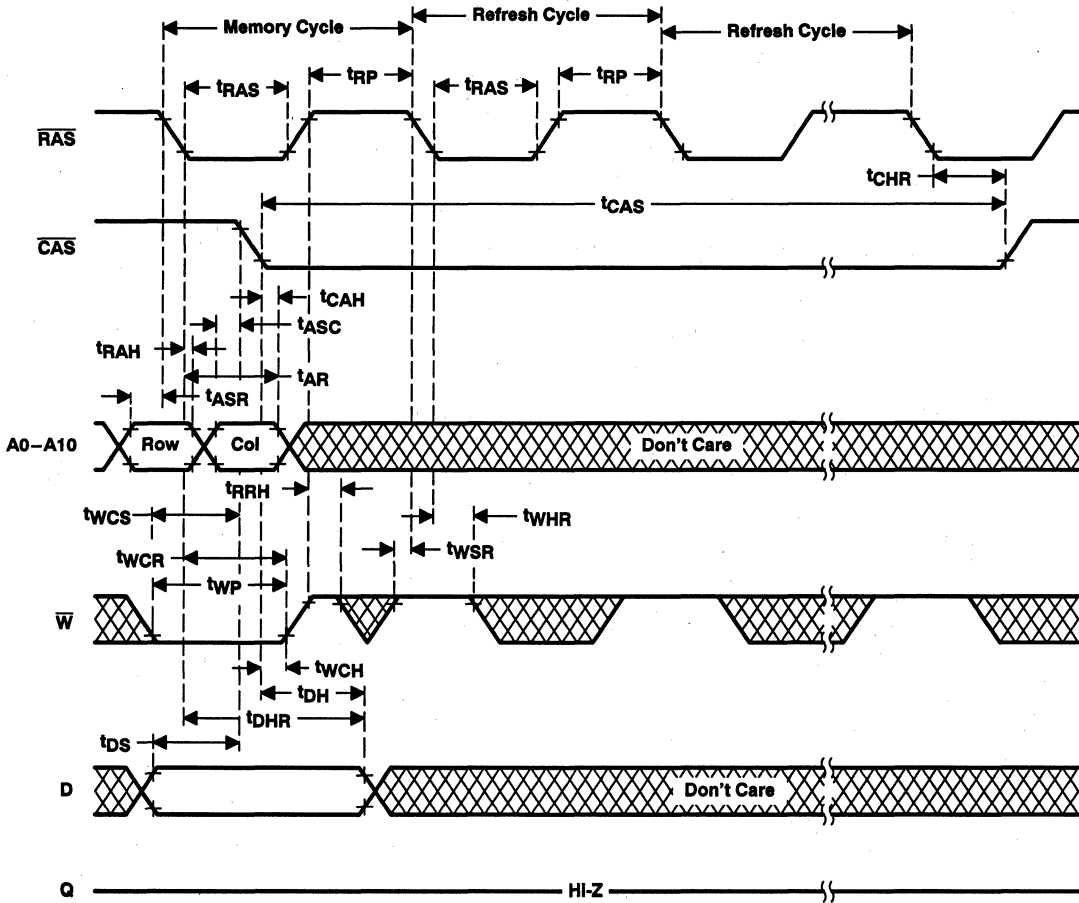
Memory Cycle
Refresh Cycle
Refresh Cycle

$t_{RAS}$
$t_{RP}$
$t_{RAS}$
$t_{RP}$

$\overline{RAS}$

$t_{CHR}$

$t_{CAS}$

$\overline{CAS}$

$t_{CAH}$
$t_{ASC}$
$t_{RAH}$
$t_{AR}$
$t_{ASR}$

A0–A10
Row
Col
Don't Care

$t_{RRH}$
$t_{WCS}$
$t_{WHR}$
$t_{WCR}$
$t_{WSR}$
$t_{WP}$

$\overline{W}$

$t_{WCH}$
$t_{DH}$
$t_{DHR}$
$t_{DS}$

D
Don't Care

Q
HI-Z